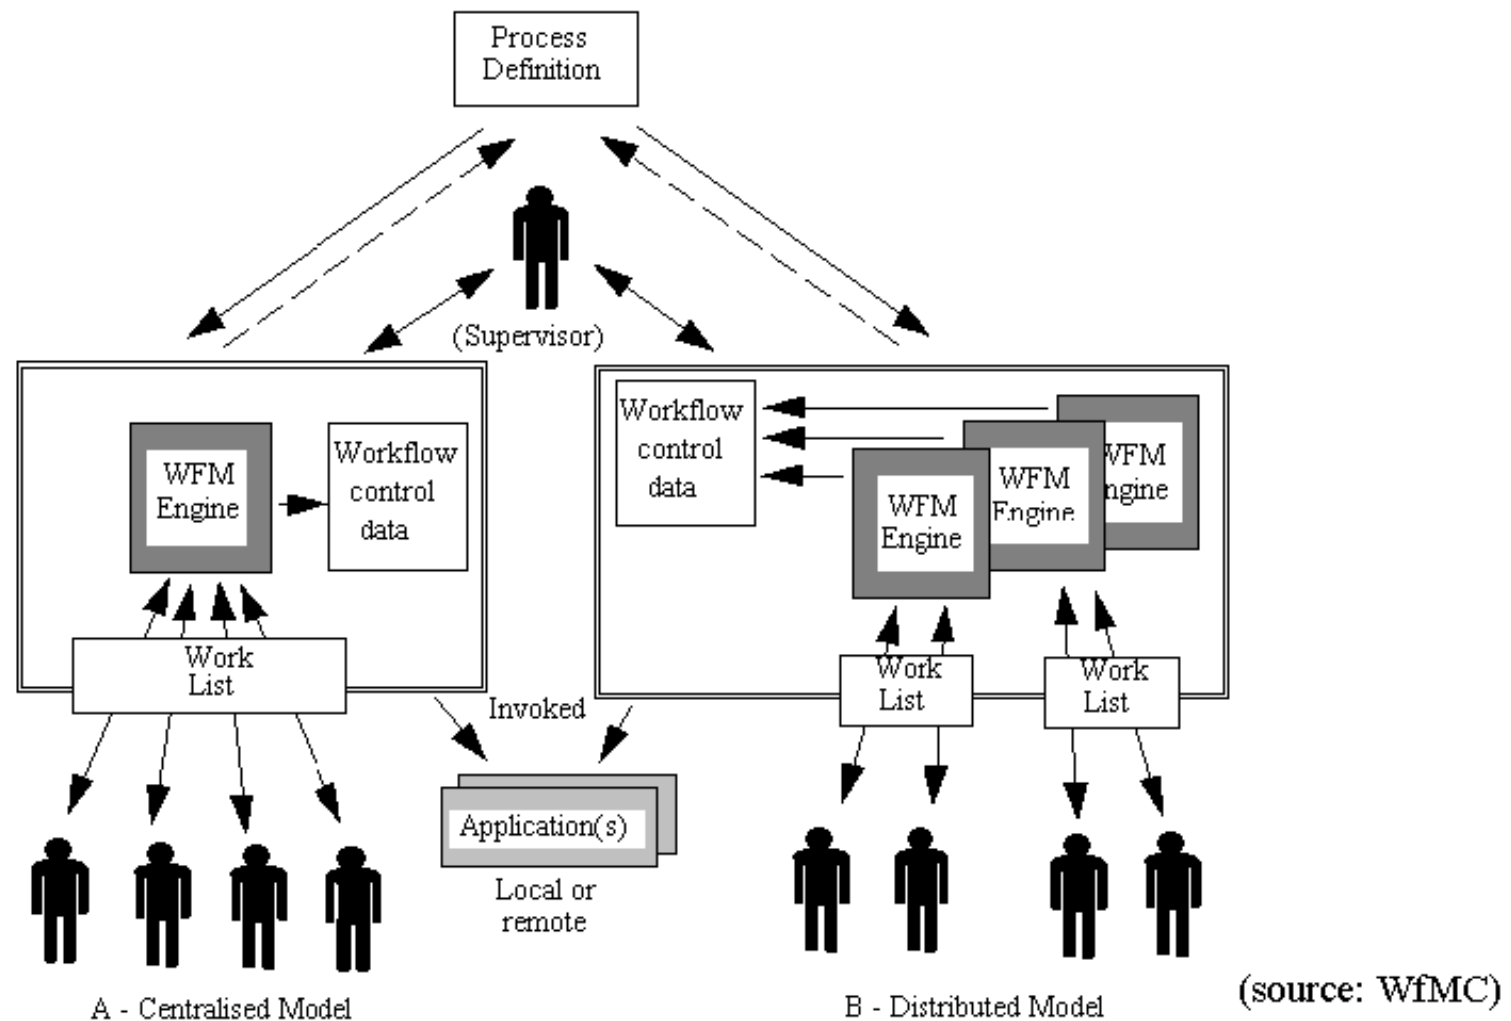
Process Definition

(Supervisor)

WFM Engine

Workflow control data

Work List

Workflow control data

WFM Engine

WFM Engine

WFM Engine

Work List

Work List

Invoked

Application(s)

Local or remote

A - Centralised Model

B - Distributed Model

(source: WfMC)